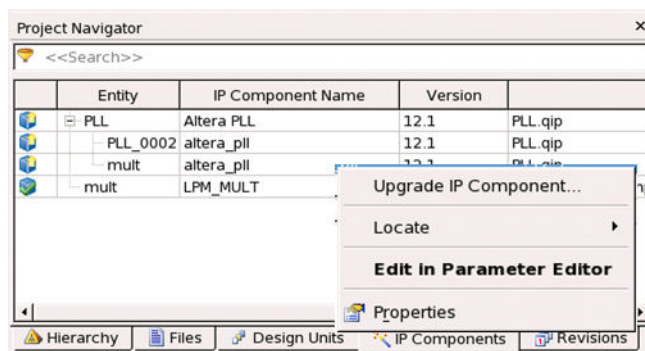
Project Navigator

<<Search>>

| | Entity | IP Component Name | Version | |
|---|---|---|---|---|
| | PLL | Altera PLL | 12.1 | PLL.qip |
| | PLL_0002 | altera_pll | 12.1 | PLL.qip |
| | mult | altera_pll | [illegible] | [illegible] |
| | mult | LPM_MULT | | |

Upgrade IP Component...

Locate

Edit in Parameter Editor

Properties

Hierarchy | Files | Design Units | IP Components | Revisions